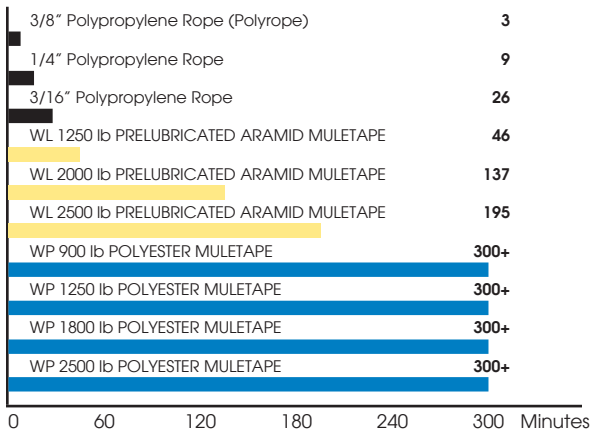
3/8" Polypropylene Rope (Polyrope) 3

1/4" Polypropylene Rope 9

3/16" Polypropylene Rope 26

WL 1250 lb PRELUBRICATED ARAMID MULETAPE 46

WL 2000 lb PRELUBRICATED ARAMID MULETAPE 137

WL 2500 lb PRELUBRICATED ARAMID MULETAPE 195

WP 900 lb POLYESTER MULETAPE 300+

WP 1250 lb POLYESTER MULETAPE 300+

WP 1800 lb POLYESTER MULETAPE 300+

WP 2500 lb POLYESTER MULETAPE 300+

0 60 120 180 240 300 Minutes